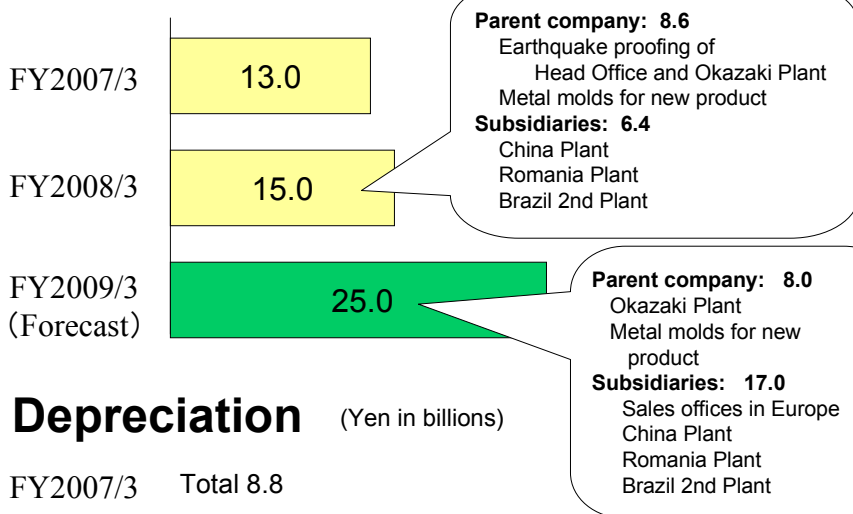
FY2007/3
13.0

FY2008/3
15.0

FY2009/3
(Forecast)
25.0

Parent company: 8.6
Earthquake proofing of Head Office and Okazaki Plant
Metal molds for new product
Subsidiaries: 6.4
China Plant
Romania Plant
Brazil 2nd Plant

Parent company: 8.0
Okazaki Plant
Metal molds for new product
Subsidiaries: 17.0
Sales offices in Europe
China Plant
Romania Plant
Brazil 2nd Plant

Depreciation (Yen in billions)

FY2007/3 Total 8.8